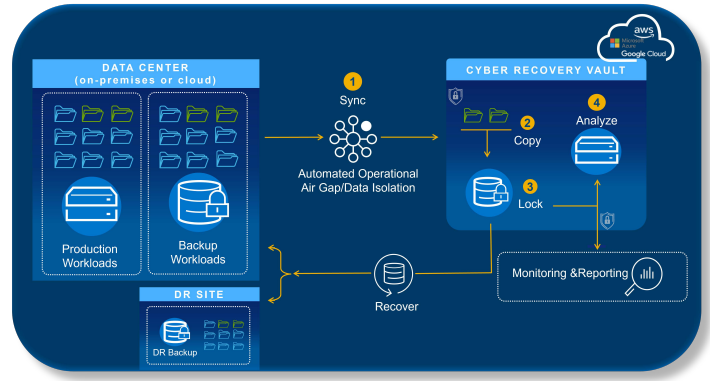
aws
Microsoft Azure
Google Cloud

DATA CENTER
(on-premises or cloud)

Production Workloads

Backup Workloads

1
Sync

Automated Operational Air Gap/Data Isolation

CYBER RECOVERY VAULT

2
Copy

3
Lock

4
Analyze

Monitoring &Reporting

Recover

DR SITE

DR Backup